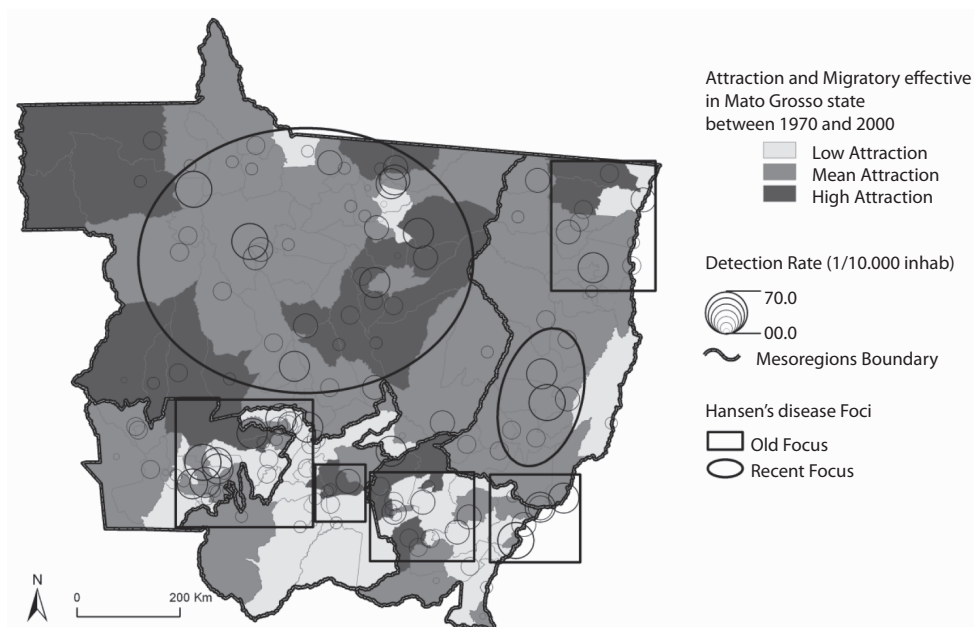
Attraction and Migratory effective in Mato Grosso state between 1970 and 2000

Low Attraction
Mean Attraction
High Attraction

Detection Rate (1/10.000 inhab)

70.0
00.0

Mesoregions Boundary

Hansen's disease Foci

Old Focus
Recent Focus

N

0

200 Km